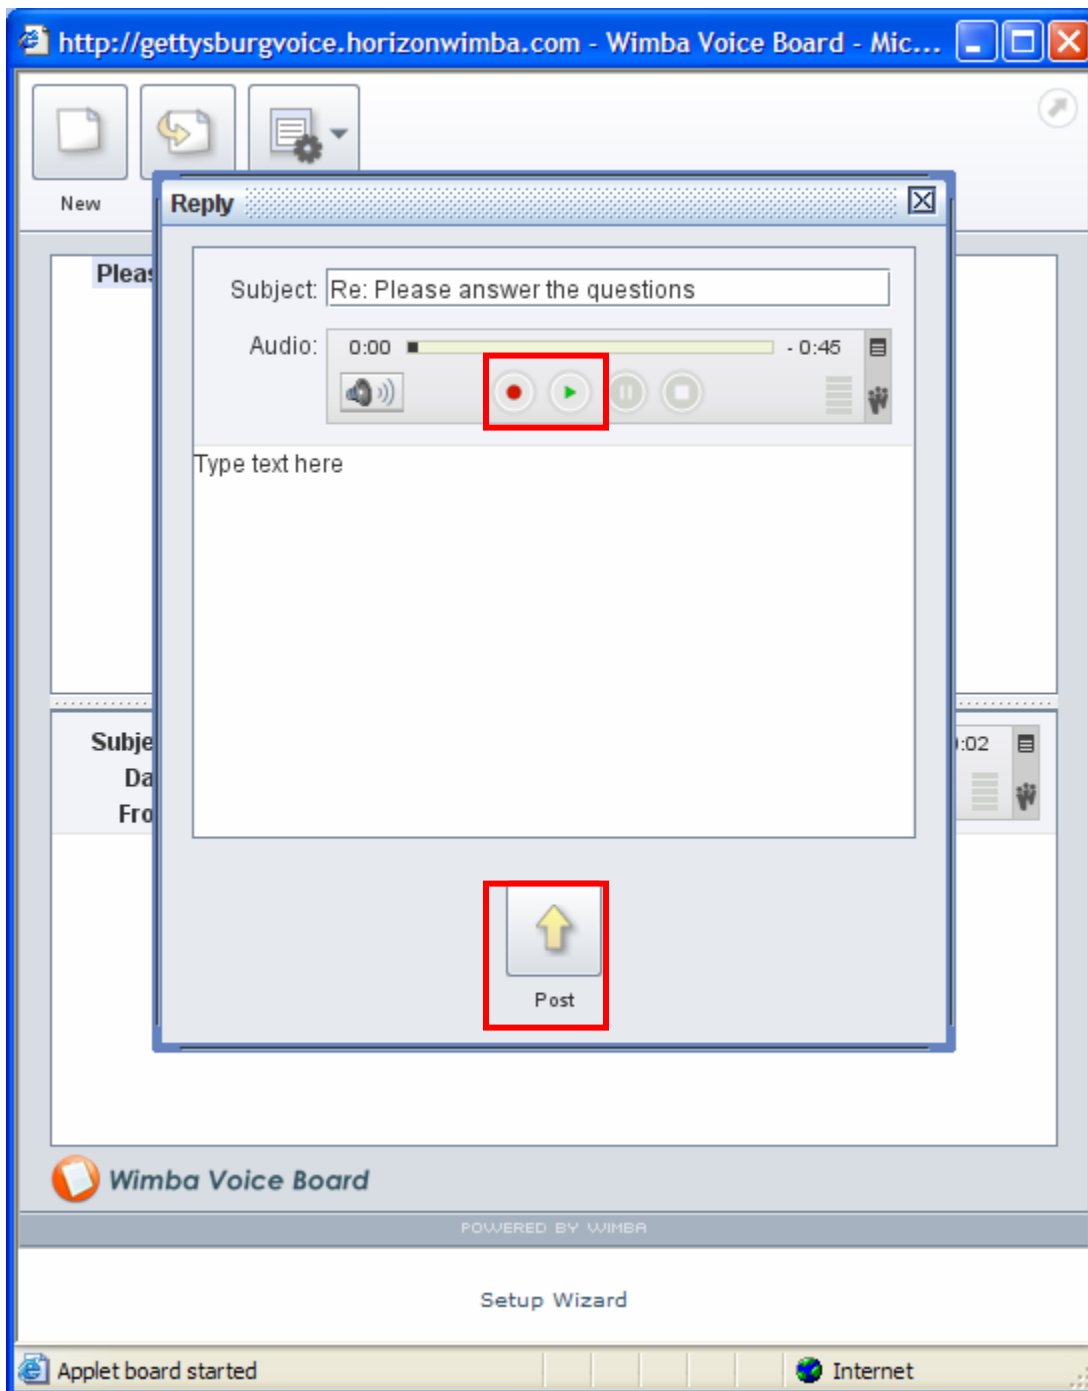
http://gettysburgvoice.horizonwimba.com - Wimba Voice Board - Mic...

New

Pleas

Reply

Subject: Re: Please answer the questions

Audio: 0:00 - 0:45

Type text here

Post

Subje
Da
Fro

:02

Wimba Voice Board

POWERED BY WIMBA

Setup Wizard

Applet board started

Internet